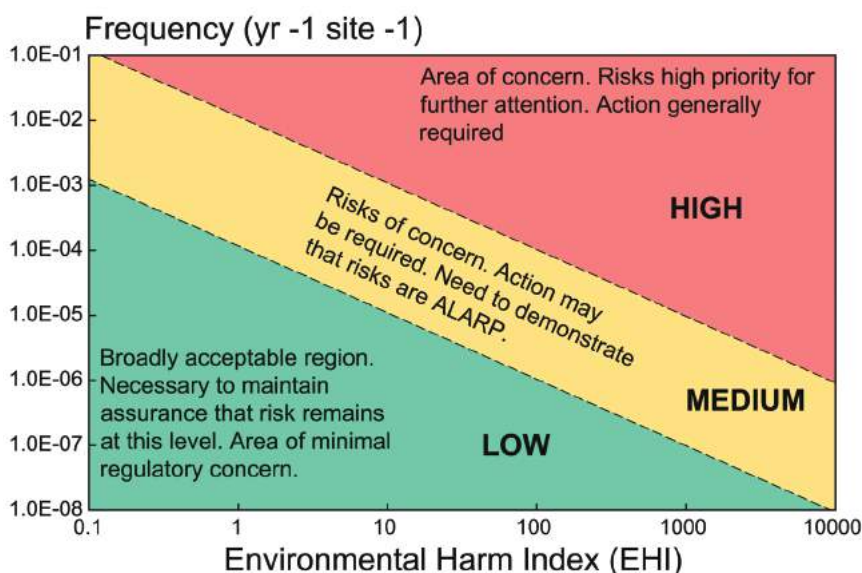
Frequency (yr -1 site -1)

1.0E-01
1.0E-02
1.0E-03
1.0E-04
1.0E-05
1.0E-06
1.0E-07
1.0E-08

Area of concern. Risks high priority for further attention. Action generally required

HIGH

Risks of concern. Action may be required. Need to demonstrate that risks are ALARP.

MEDIUM

Broadly acceptable region. Necessary to maintain assurance that risk remains at this level. Area of minimal regulatory concern.

LOW

0.1
1
10
100
1000
10000

Environmental Harm Index (EHI)